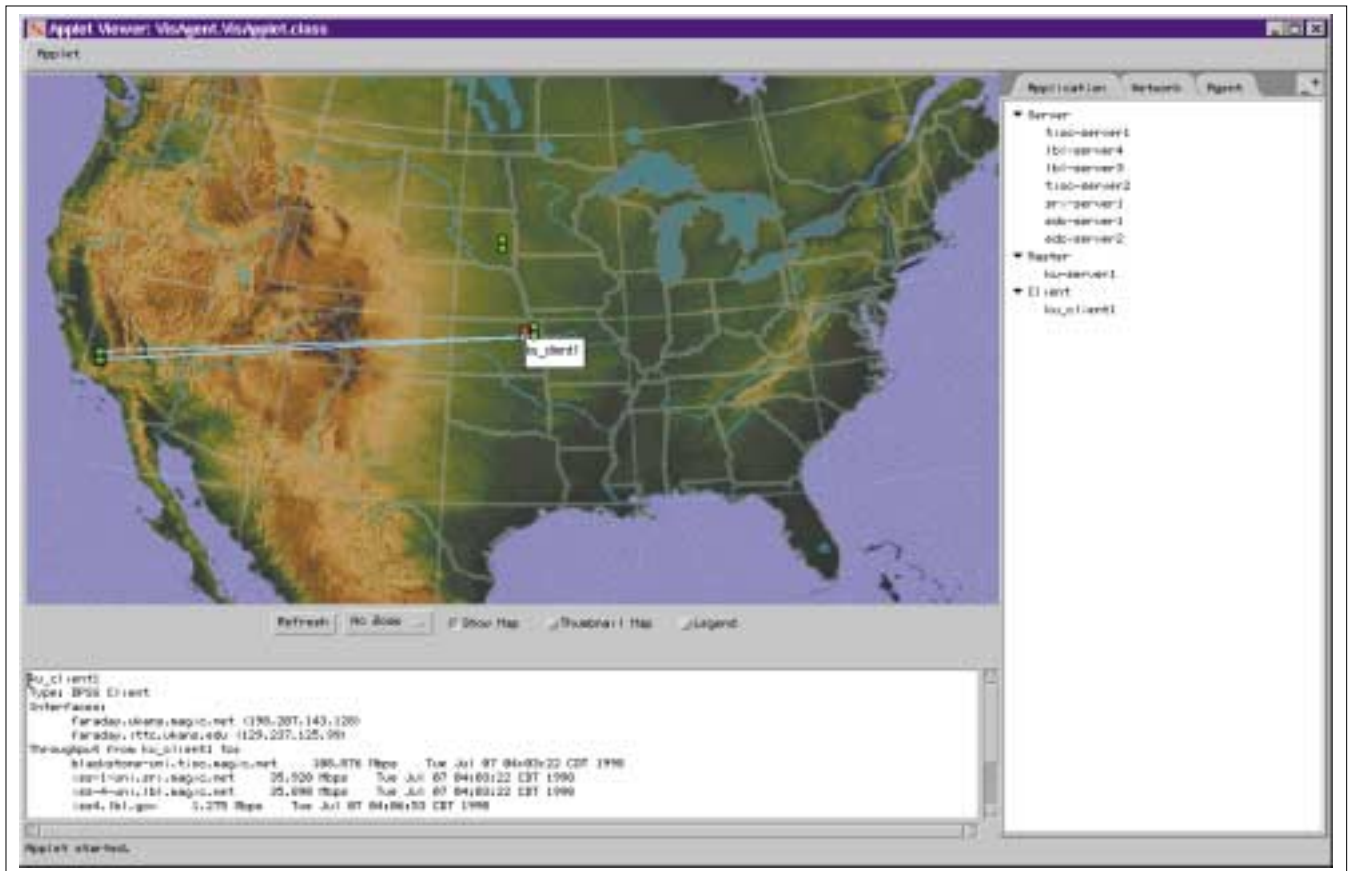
Applet Viewer: VisAgent.VisApplet.class

Applet

Application Network Agent

▼ Server
tisc-server1
lbl-server4
lbl-server3
tisc-server2
sri-server1
edc-server1
edc-server2
▼ Router
ku-server1
▼ Client
ku_client1

ku_client1

Refresh No Zoom Show Map Thumbnail Map Legend

ku_client1
Type: BPSS Client
Interfaces:
faraday.ukans.magic.net (198.207.143.128)
faraday.ittc.ukans.edu (129.237.125.99)
Throughput from ku_client1 to:
blackstone-sri.tisc.magic.net 108.876 Mbps Tue Jul 07 04:03:22 CDT 1998
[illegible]-1-sri.sri.magic.net 35.920 Mbps Tue Jul 07 04:03:22 CDT 1998
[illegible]-4-sri.lbl.magic.net 35.898 Mbps Tue Jul 07 04:03:22 CDT 1998
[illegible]4.lbl.gov 1.278 Mbps Tue Jul 07 04:06:33 CDT 1998

Applet started.